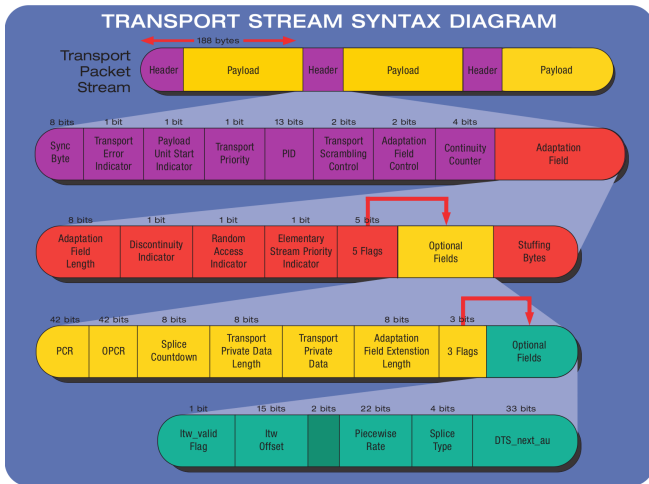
TRANSPORT STREAM SYNTAX DIAGRAM

188 bytes

Transport Packet Stream

| Header | Payload | Header | Payload | Header | Payload |
|---|---|---|---|---|---|

| 8 bits | 1 bit | 1 bit | 1 bit | 13 bits | 2 bits | 2 bits | 4 bits | |
|---|---|---|---|---|---|---|---|---|
| Sync Byte | Transport Error Indicator | Payload Unit Start Indicator | Transport Priority | PID | Transport Scrambling Control | Adaptation Field Control | Continuity Counter | Adaptation Field |

| 8 bits | 1 bit | 1 bit | 1 bit | 5 bits | | |
|---|---|---|---|---|---|---|
| Adaptation Field Length | Discontinuity Indicator | Random Access Indicator | Elementary Stream Priority Indicator | 5 Flags | Optional Fields | Stuffing Bytes |

| 42 bits | 42 bits | 8 bits | 8 bits | | 8 bits | 3 bits | |
|---|---|---|---|---|---|---|---|
| PCR | OPCR | Splice Countdown | Transport Private Data Length | Transport Private Data | Adaptation Field Extension Length | 3 Flags | Optional Fields |

| 1 bit | 15 bits | 2 bits | 22 bits | 4 bits | 33 bits |
|---|---|---|---|---|---|
| ltw_valid Flag | ltw Offset | | Piecewise Rate | Splice Type | DTS_next_au |